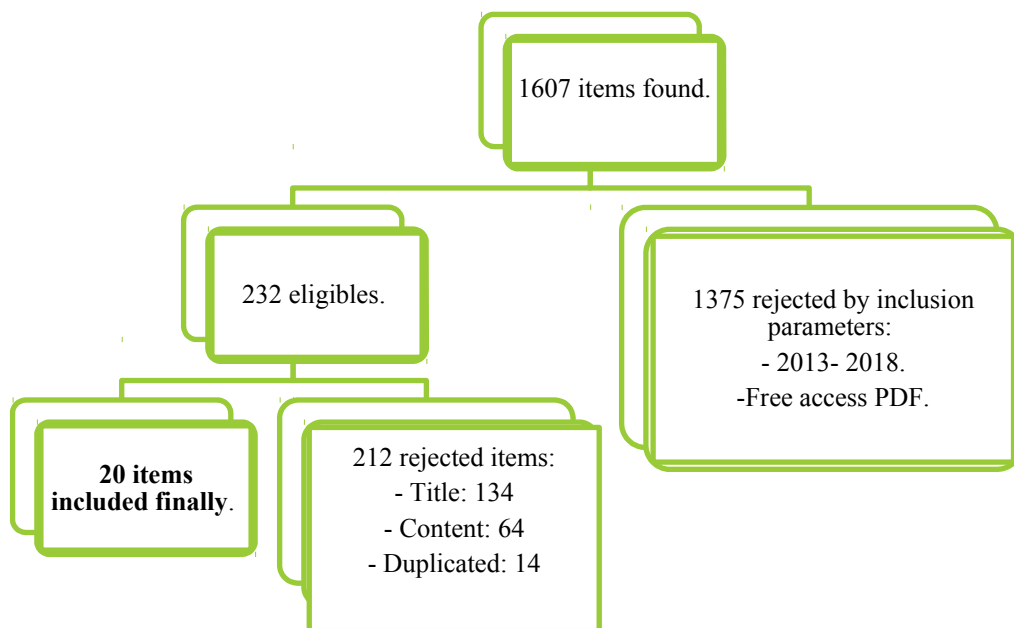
1607 items found.

232 eligibles.

1375 rejected by inclusion parameters:
- 2013- 2018.
-Free access PDF.

**20 items included finally**.

212 rejected items:
- Title: 134
- Content: 64
- Duplicated: 14